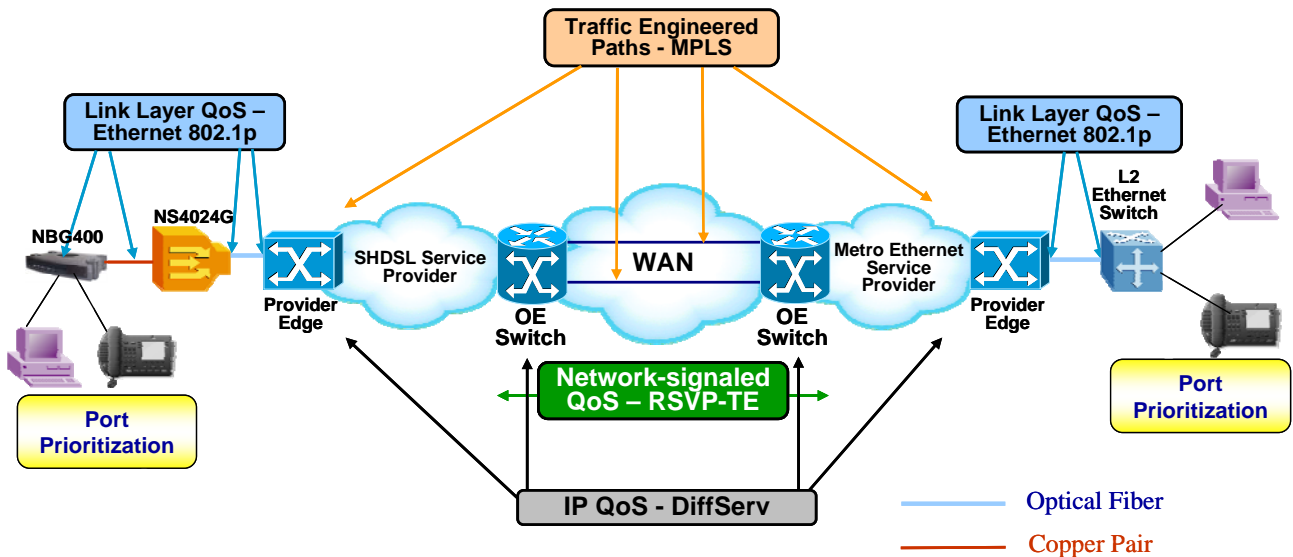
Traffic Engineered Paths - MPLS

Link Layer QoS – Ethernet 802.1p

Link Layer QoS – Ethernet 802.1p

NS4024G

NBG400

Provider Edge

SHDSL Service Provider

OE Switch

WAN

OE Switch

Metro Ethernet Service Provider

Provider Edge

L2 Ethernet Switch

Port Prioritization

Network-signaled QoS – RSVP-TE

Port Prioritization

IP QoS - DiffServ

Optical Fiber

Copper Pair